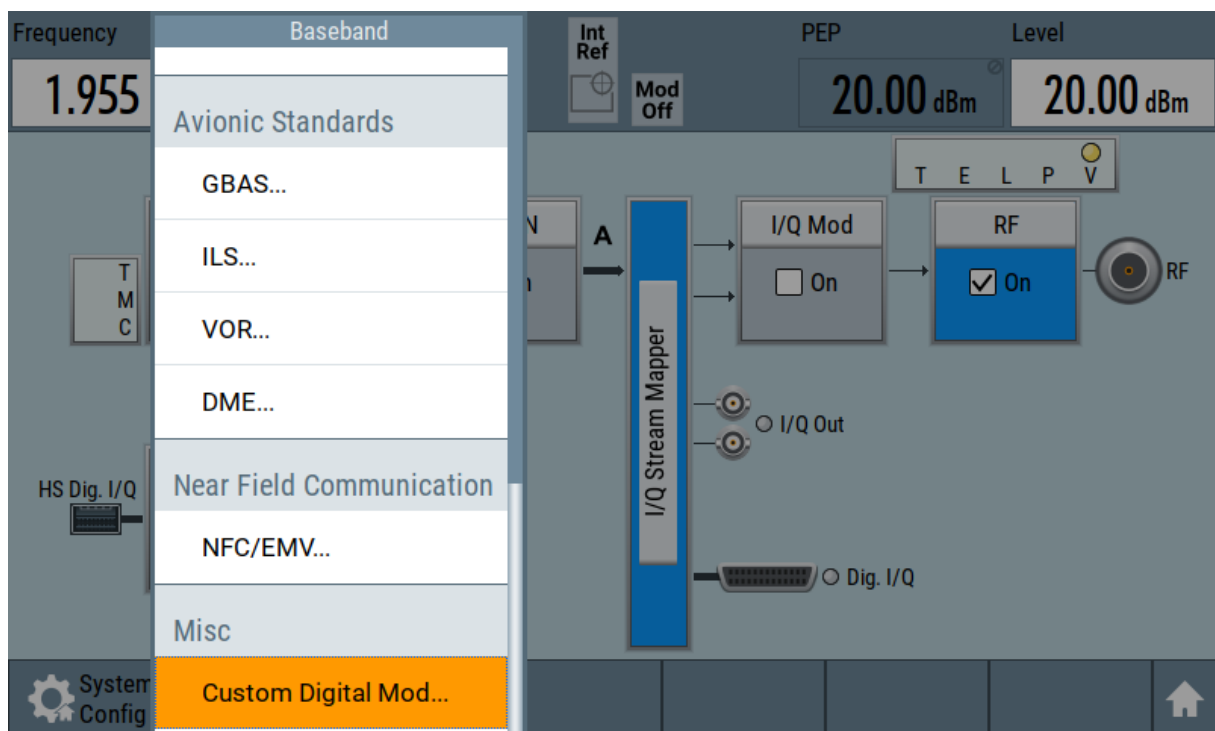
Frequency

1.955

Baseband

Avionic Standards

GBAS...

ILS...

VOR...

DME...

Near Field Communication

NFC/EMV...

Misc

Custom Digital Mod...

Int Ref

Mod Off

PEP

20.00 dBm

Level

20.00 dBm

T E L P V

T M C

N

A

I/Q Stream Mapper

I/Q Mod

On

RF

On

RF

I/Q Out

HS Dig. I/Q

Dig. I/Q

System Config